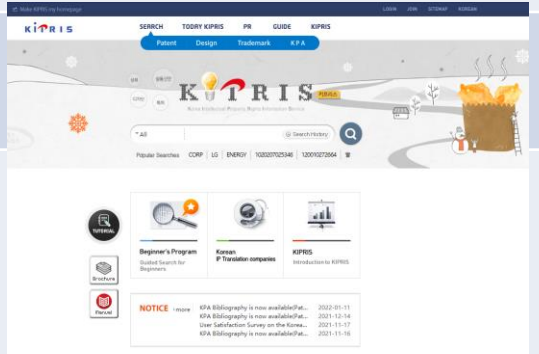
Make KIPRIS my homepage

LOGIN JOIN SITEMAP KOREAN

KIPRIS

SEARCH TODAY KIPRIS PR GUIDE KIPRIS

Patent Design Trademark KPA

KIPRIS

Korea Intellectual Property Rights Information Service

All

Search history

Popular Searches CORP LG ENERGY 1020207025346 1200102726664

TUTORIAL

Brochure

Manual

Beginner's Program
Guided Search for Beginners

Korean IP Translation companies

KIPRIS
Introduction to KIPRIS

NOTICE + more

KPA Bibliography is now available(Pat... 2022-01-11
KPA Bibliography is now available(Pat... 2021-12-14
User Satisfaction Survey on the Korea... 2021-11-17
KPA Bibliography is now available(Pat... 2021-11-16